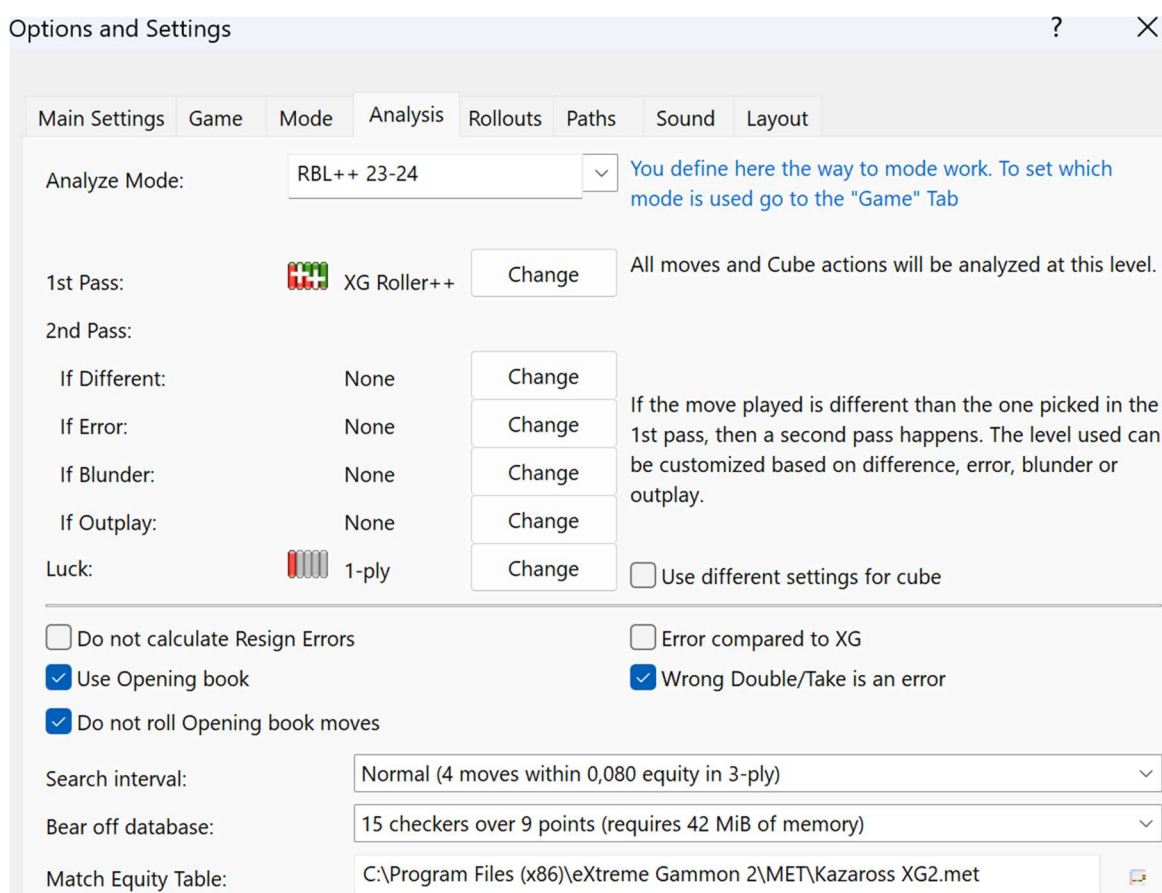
Options and Settings
?
Main Settings Game Mode Analysis Rollouts Paths Sound Layout

Analyze Mode: RBL++ 23-24

You define here the way to mode work. To set which mode is used go to the "Game" Tab

1st Pass: XG Roller++ Change

All moves and Cube actions will be analyzed at this level.

2nd Pass:

If Different: None Change

If Error: None Change

If Blunder: None Change

If Outplay: None Change

If the move played is different than the one picked in the 1st pass, then a second pass happens. The level used can be customized based on difference, error, blunder or outplay.

Luck: 1-ply Change

Use different settings for cube

Do not calculate Resign Errors

Error compared to XG

Use Opening book

Wrong Double/Take is an error

Do not roll Opening book moves

Search interval: Normal (4 moves within 0,080 equity in 3-ply)

Bear off database: 15 checkers over 9 points (requires 42 MiB of memory)

Match Equity Table: C:\Program Files (x86)\eXtreme Gammon 2\MET\Kazaross XG2.met